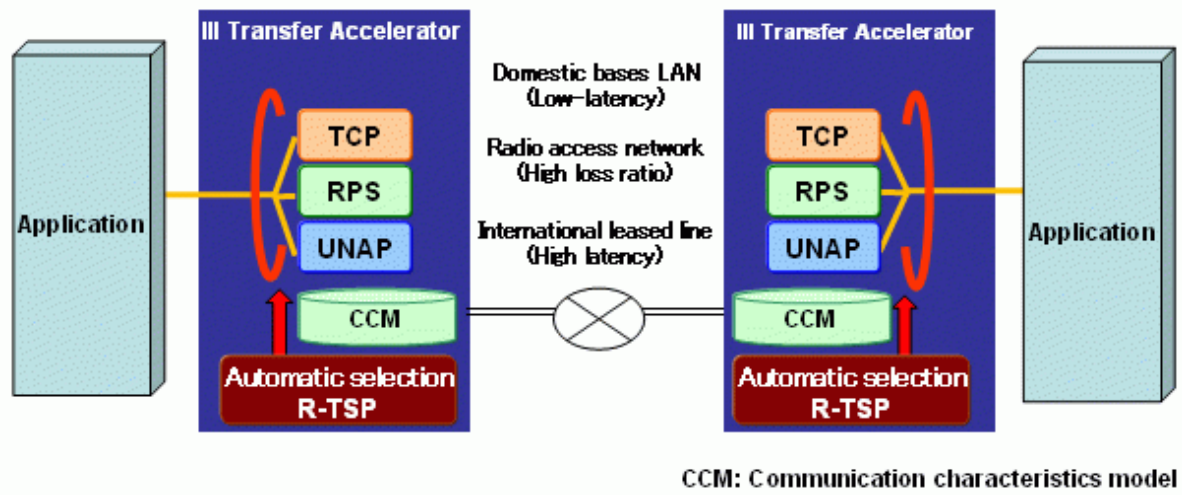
Application

III Transfer Accelerator

TCP

RPS

UNAP

CCM

Automatic selection R-TSP

Domestic bases LAN (Low-latency)

Radio access network (High loss ratio)

International leased line (High latency)

III Transfer Accelerator

TCP

RPS

UNAP

CCM

Automatic selection R-TSP

Application

CCM: Communication characteristics model